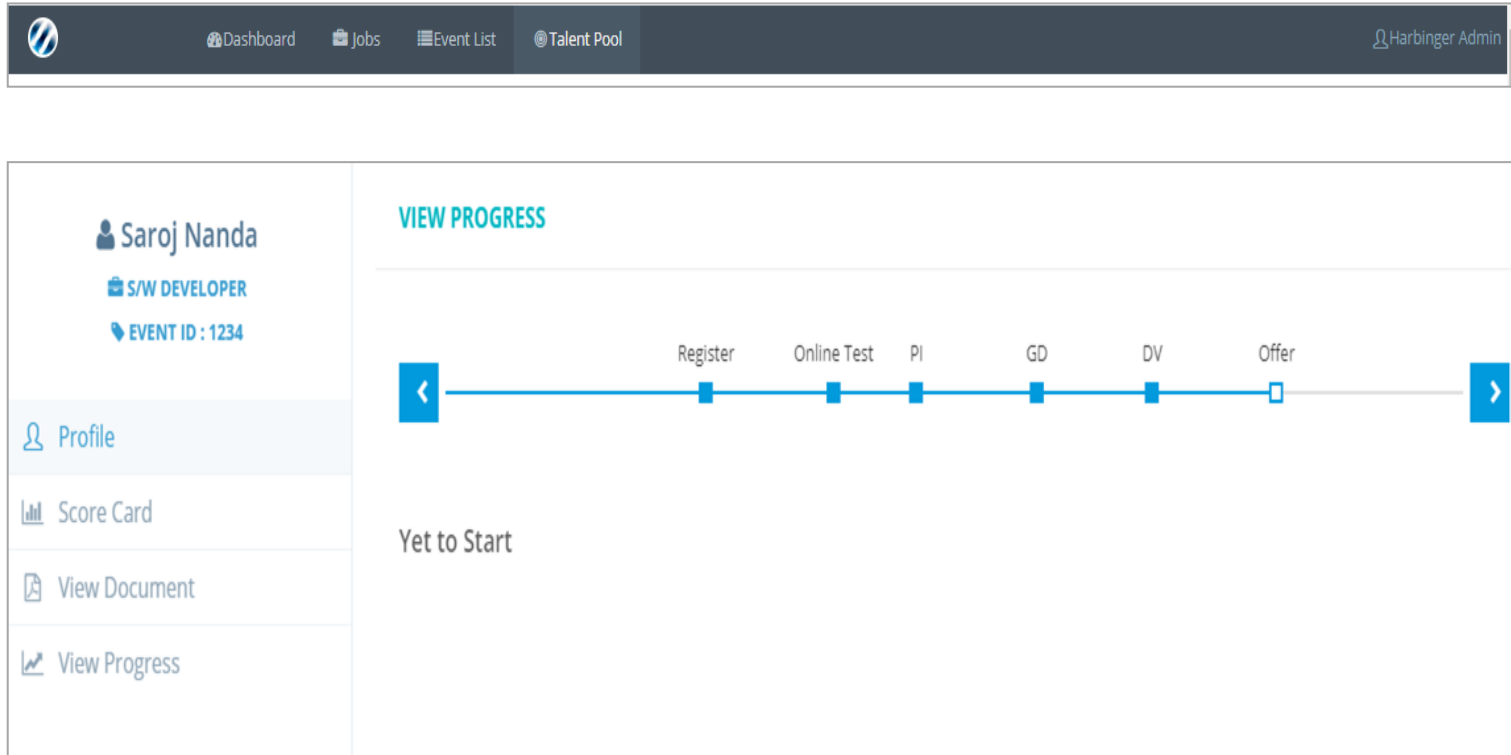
Dashboard Jobs Event List Talent Pool Harbinger Admin

Saroj Nanda
S/W DEVELOPER
EVENT ID : 1234

Profile
Score Card
View Document
View Progress

VIEW PROGRESS

Register Online Test PI GD DV Offer

Yet to Start